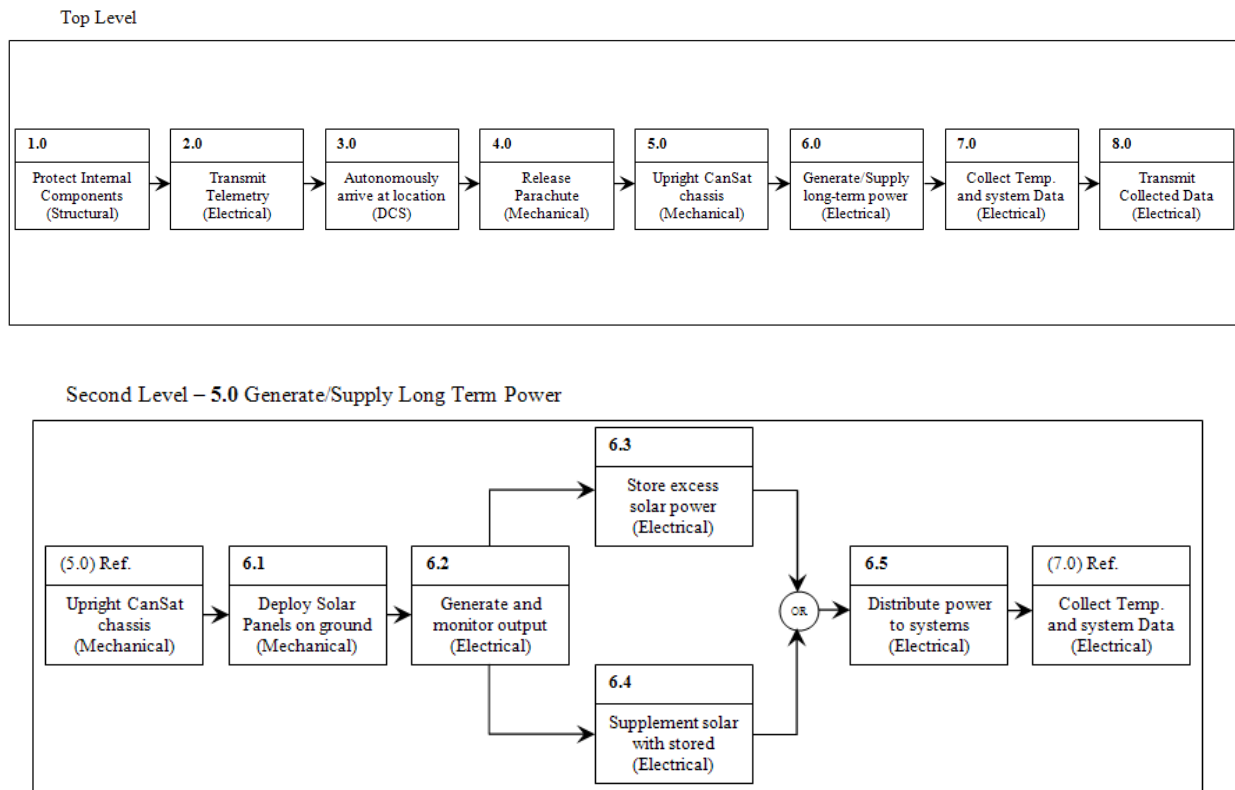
Top Level

1.0
Protect Internal Components (Structural)

2.0
Transmit Telemetry (Electrical)

3.0
Autonomously arrive at location (DCS)

4.0
Release Parachute (Mechanical)

5.0
Upright CanSat chassis (Mechanical)

6.0
Generate/Supply long-term power (Electrical)

7.0
Collect Temp. and system Data (Electrical)

8.0
Transmit Collected Data (Electrical)

Second Level – **5.0** Generate/Supply Long Term Power

(5.0) Ref.
Upright CanSat chassis (Mechanical)

6.1
Deploy Solar Panels on ground (Mechanical)

6.2
Generate and monitor output (Electrical)

6.3
Store excess solar power (Electrical)

6.4
Supplement solar with stored (Electrical)

OR

6.5
Distribute power to systems (Electrical)

(7.0) Ref.
Collect Temp. and system Data (Electrical)